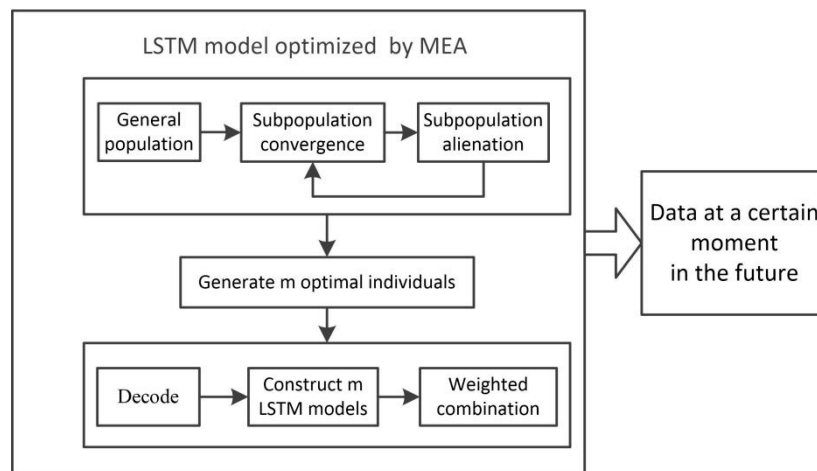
LSTM model optimized by MEA

General population

Subpopulation convergence

Subpopulation alienation

Generate m optimal individuals

Decode

Construct m LSTM models

Weighted combination

Data at a certain moment in the future